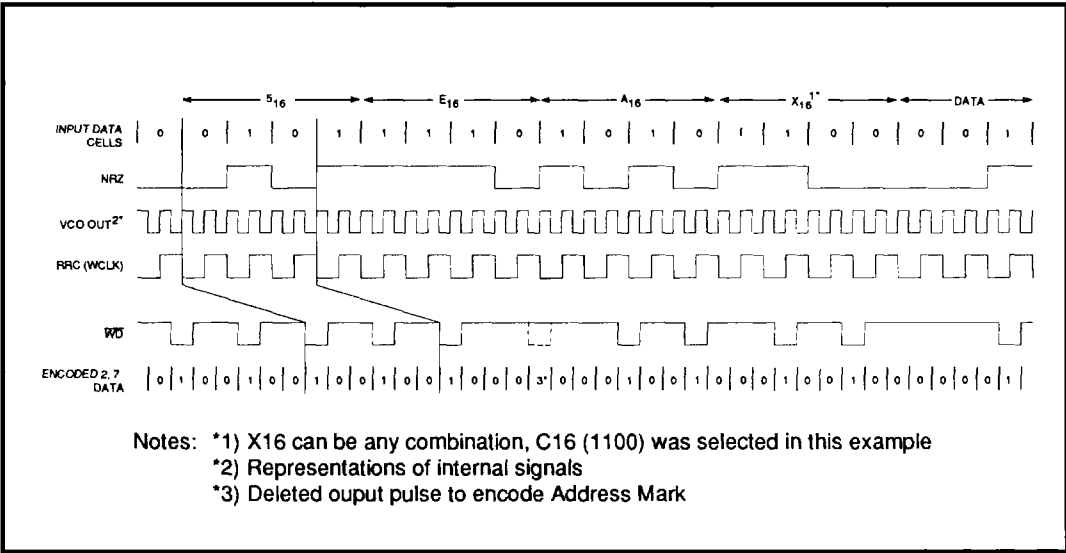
$5_{16}$ $E_{16}$ $A_{16}$ $X_{16}{}^{1*}$ DATA

INPUT DATA CELLS 0 0 1 0 1 1 1 1 0 1 0 1 0 1 1 0 0 0 0 1

NRZ

VCO OUT$^{2*}$

RRC (WCLK)

$\overline{WD}$

ENCODED 2, 7 DATA 0 1 0 0 1 0 0 1 0 0 1 0 0 1 0 0 0 3* 0 0 0 1 0 0 1 0 0 0 1 0 0 1 0 0 0 0 0 0 1

Notes: *1) X16 can be any combination, C16 (1100) was selected in this example
*2) Representations of internal signals
*3) Deleted ouput pulse to encode Address Mark